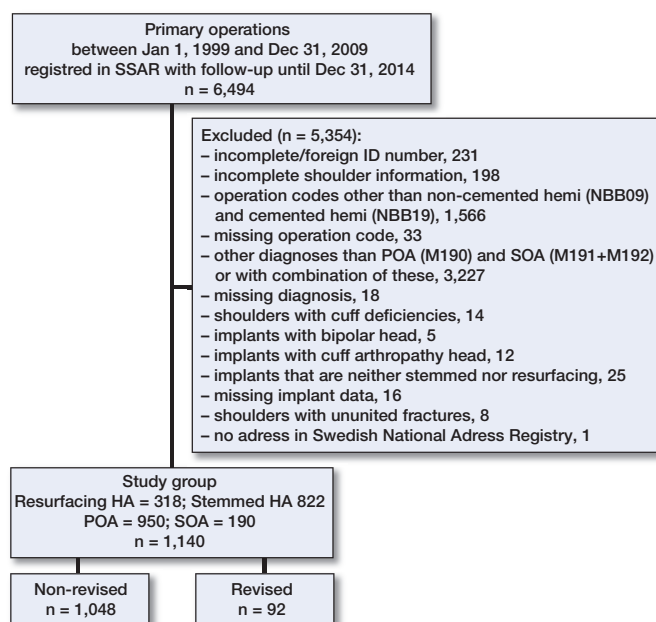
Primary operations
between Jan 1, 1999 and Dec 31, 2009
registred in SSAR with follow-up until Dec 31, 2014
n = 6,494

Excluded (n = 5,354):
– incomplete/foreign ID number, 231
– incomplete shoulder information, 198
– operation codes other than non-cemented hemi (NBB09) and cemented hemi (NBB19), 1,566
– missing operation code, 33
– other diagnoses than POA (M190) and SOA (M191+M192) or with combination of these, 3,227
– missing diagnosis, 18
– shoulders with cuff deficiencies, 14
– implants with bipolar head, 5
– implants with cuff arthropathy head, 12
– implants that are neither stemmed nor resurfacing, 25
– missing implant data, 16
– shoulders with ununited fractures, 8
– no adress in Swedish National Adress Registry, 1

Study group
Resurfacing HA = 318; Stemmed HA 822
POA = 950; SOA = 190
n = 1,140

Non-revised
n = 1,048

Revised
n = 92